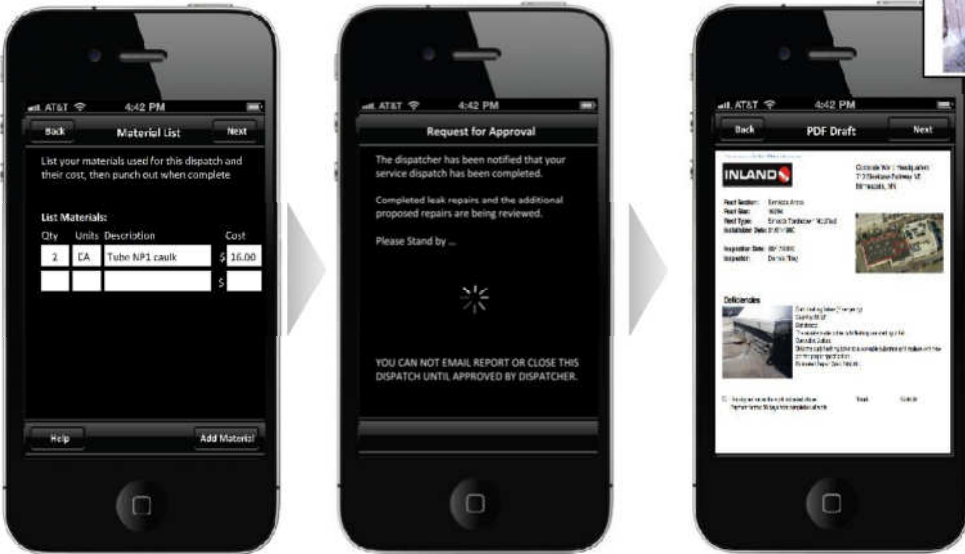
AT&T 4:42 PM

Back Material List Next

List your materials used for this dispatch and their cost, then punch out when complete

List Materials:

| Qty | Units | Description | Cost |
|---|---|---|---|
| 2 | CA | Tube NP1 caulk | $ 16.00 |
| | | | $ |

Help Add Material

AT&T 4:42 PM

Request for Approval

The dispatcher has been notified that your service dispatch has been completed.

Completed leak repairs and the additional proposed repairs are being reviewed.

Please Stand by ...

YOU CAN NOT EMAIL REPORT OR CLOSE THIS DISPATCH UNTIL APPROVED BY DISPATCHER.

AT&T 4:42 PM

Back PDF Draft Next

INLAND

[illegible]

Deficiencies

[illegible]